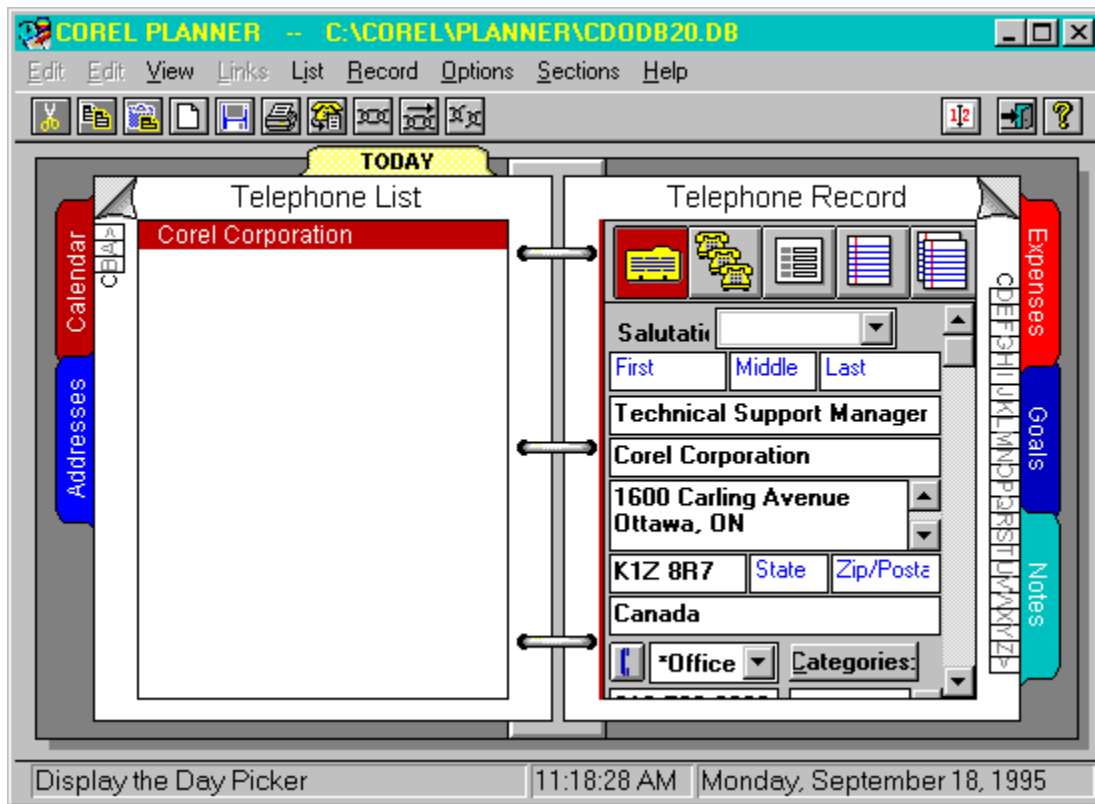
COREL PLANNER -- C:\COREL\PLANNER\CDODB20.DB

Edit Edit View Links List Record Options Sections Help

TODAY

Calendar
Addresses

A B C

Telephone List

Corel Corporation

Telephone Record

Salutatic
First Middle Last
Technical Support Manager
Corel Corporation
1600 Carling Avenue
Ottawa, ON
K1Z 8R7 State Zip/Posta
Canada
*Office Categories:

C D E F G H I J K L M N O P Q R S T U V W X Y Z #

Expenses
Goals
Notes

Display the Day Picker | 11:18:28 AM | Monday, September 18, 1995